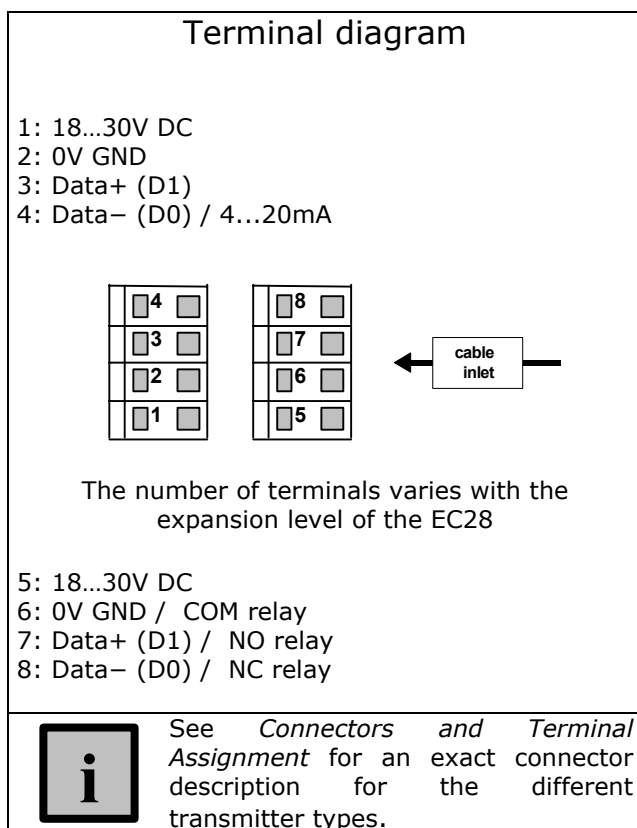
Terminal diagram

1: 18…30V DC
2: 0V GND
3: Data+ (D1)
4: Data− (D0) / 4...20mA

4
3
2
1

8
7
6
5

cable inlet

The number of terminals varies with the expansion level of the EC28

5: 18…30V DC
6: 0V GND / COM relay
7: Data+ (D1) / NO relay
8: Data− (D0) / NC relay

i

See *Connectors and Terminal Assignment* for an exact connector description for the different transmitter types.